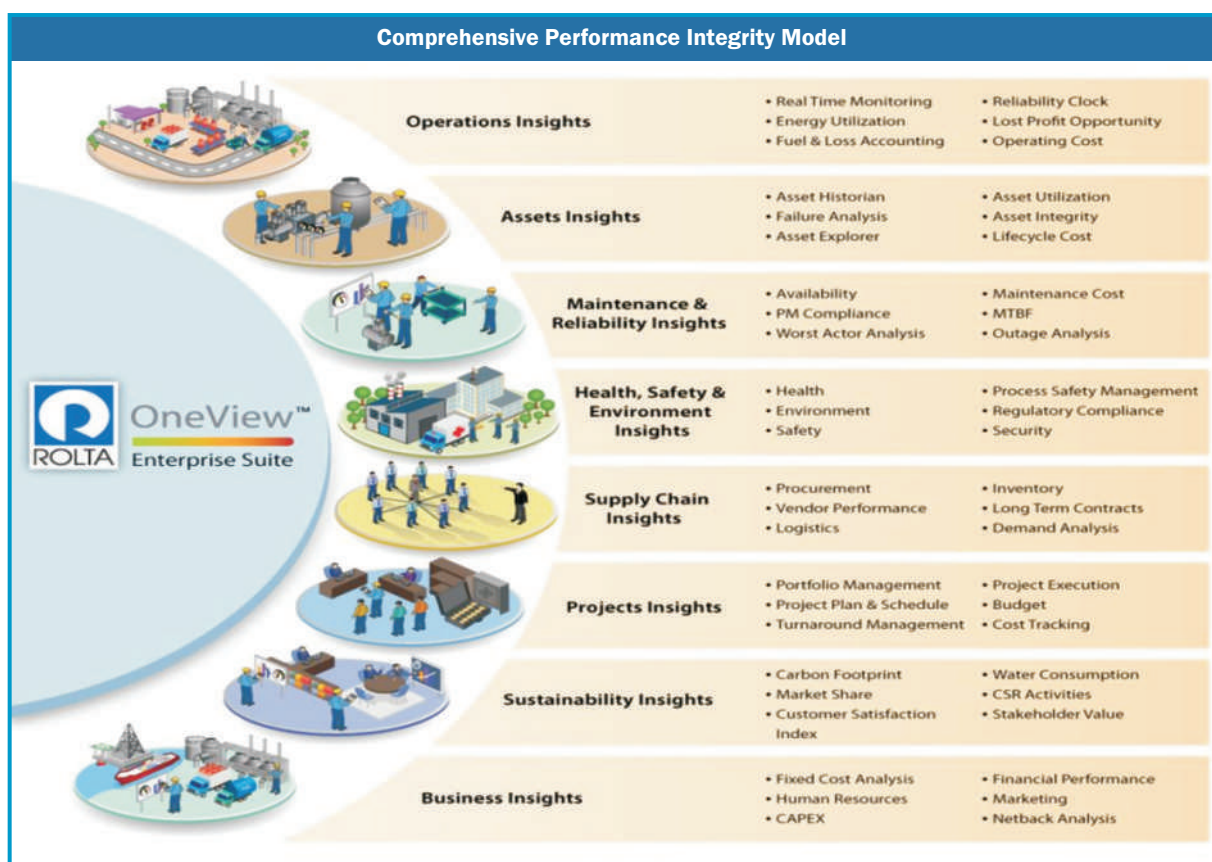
Comprehensive Performance Integrity Model

ROLTA OneView™ Enterprise Suite

Operations Insights
• Real Time Monitoring
• Energy Utilization
• Fuel & Loss Accounting
• Reliability Clock
• Lost Profit Opportunity
• Operating Cost

Assets Insights
• Asset Historian
• Failure Analysis
• Asset Explorer
• Asset Utilization
• Asset Integrity
• Lifecycle Cost

Maintenance & Reliability Insights
• Availability
• PM Compliance
• Worst Actor Analysis
• Maintenance Cost
• MTBF
• Outage Analysis

Health, Safety & Environment Insights
• Health
• Environment
• Safety
• Process Safety Management
• Regulatory Compliance
• Security

Supply Chain Insights
• Procurement
• Vendor Performance
• Logistics
• Inventory
• Long Term Contracts
• Demand Analysis

Projects Insights
• Portfolio Management
• Project Plan & Schedule
• Turnaround Management
• Project Execution
• Budget
• Cost Tracking

Sustainability Insights
• Carbon Footprint
• Market Share
• Customer Satisfaction Index
• Water Consumption
• CSR Activities
• Stakeholder Value

Business Insights
• Fixed Cost Analysis
• Human Resources
• CAPEX
• Financial Performance
• Marketing
• Netback Analysis